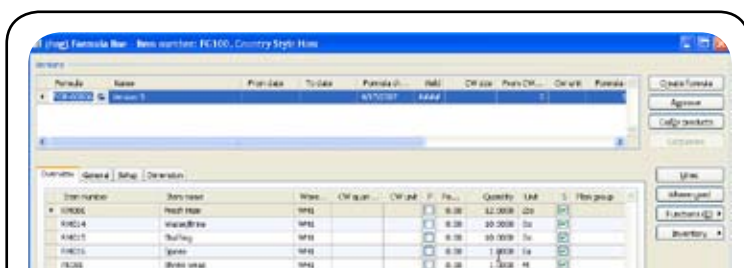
(Prog) Formula line - Item number: FG100, Country Style Ham

Versions

| | Formula | Name | | From date | To date | Formula d... | Valid | CW size | From CW... | CW unit | Formula |
|---|---|---|---|---|---|---|---|---|---|---|---|
| ▸ | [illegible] | Version 5 | | | | 6/17/2007 | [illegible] | | 1 | | |

Create formula
Approve
Co-By products
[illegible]

Overview | General | Setup | Dimension

| | Item number | Item name | Ware... | CW quan... | CW unit | F... | Fo... | Quantity | Unit | S... | Plan group |
|---|---|---|---|---|---|---|---|---|---|---|---|
| ▸ | RM001 | Fresh Ham | WH1 | | | | 0.00 | 12.0000 | Lbs | | |
| | RM014 | Water/Brine | WH1 | | | | 0.00 | 10.0000 | Oz | | |
| | RM015 | Stuffing | WH1 | | | | 0.00 | 10.0000 | Oz | | |
| | RM016 | Spices | WH1 | | | | 0.00 | 1.0000 | Oz | | |
| | FG101 | Shrink wrap | WH1 | | | | 0.00 | 1.0000 | ft | | |

Lines
Where used
Functions
Inventory